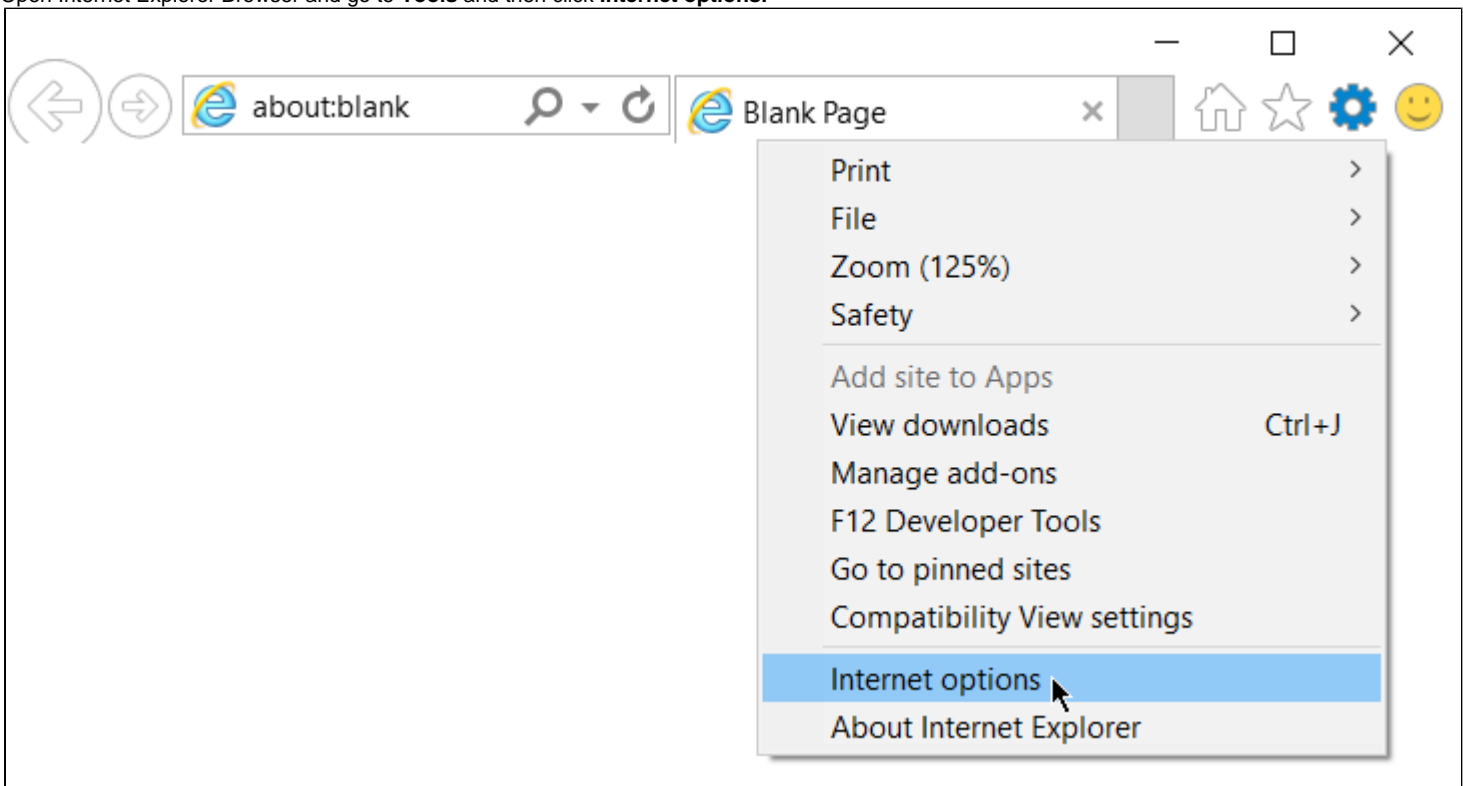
Open Internet Explorer Browser and go to **Tools** and then click **Internet options.**

about:blank

Blank Page

Print
File
Zoom (125%)
Safety
Add site to Apps
View downloads Ctrl+J
Manage add-ons
F12 Developer Tools
Go to pinned sites
Compatibility View settings
Internet options
About Internet Explorer